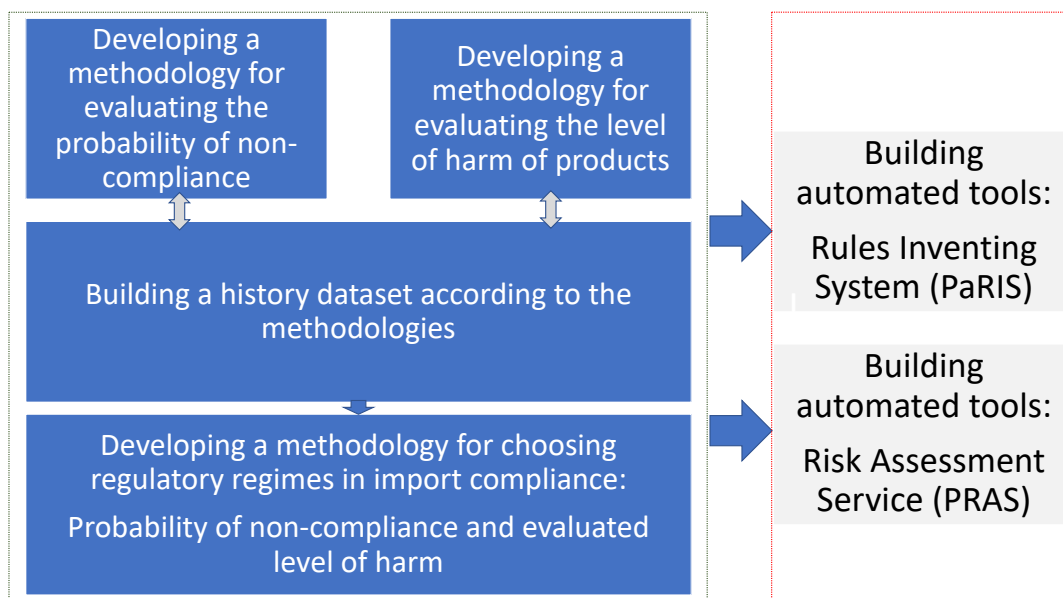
Developing a methodology for evaluating the probability of non-compliance

Developing a methodology for evaluating the level of harm of products

Building a history dataset according to the methodologies

Developing a methodology for choosing regulatory regimes in import compliance:

Probability of non-compliance and evaluated level of harm

Building automated tools:

Rules Inventing System (PaRIS)

Building automated tools:

Risk Assessment Service (PRAS)